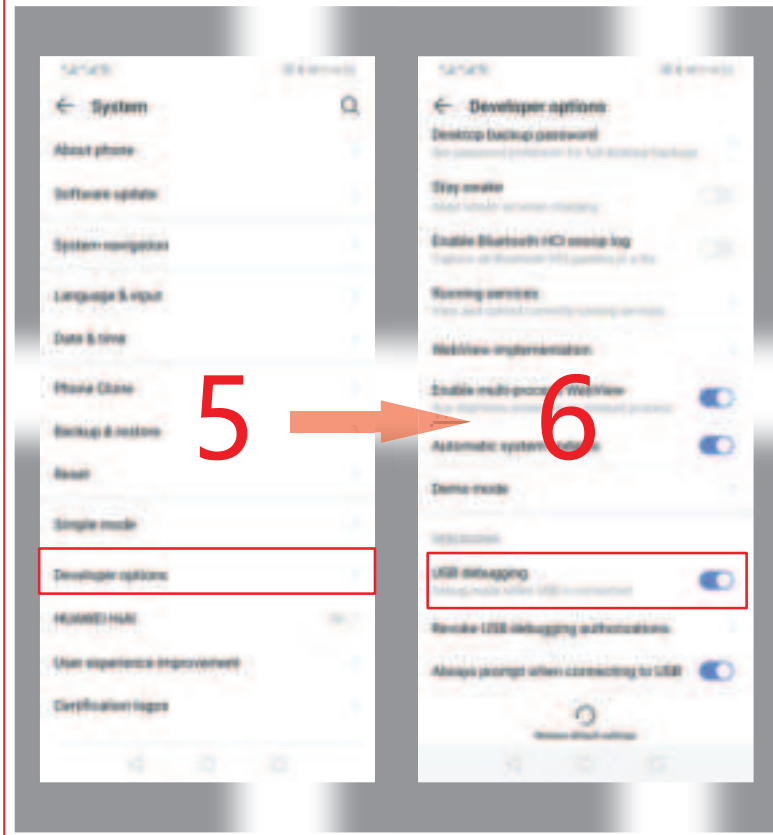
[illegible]

System

About phone

Software update

System navigation

Language & input

Date & time

Phone Clone

Backup & restore

Reset

Simple mode

Developer options

HUAWEI HiAI

User experience improvement

Certification logos

5

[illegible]

Developer options

Desktop backup password

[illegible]

Stay awake

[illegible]

Enable Bluetooth HCI snoop log

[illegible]

Running services

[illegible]

WebView implementation

Enable multi-process WebView

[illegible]

Automatic system updates

Demo mode

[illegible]

USB debugging

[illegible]

Revoke USB debugging authorizations

Always prompt when connecting to USB

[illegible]

6